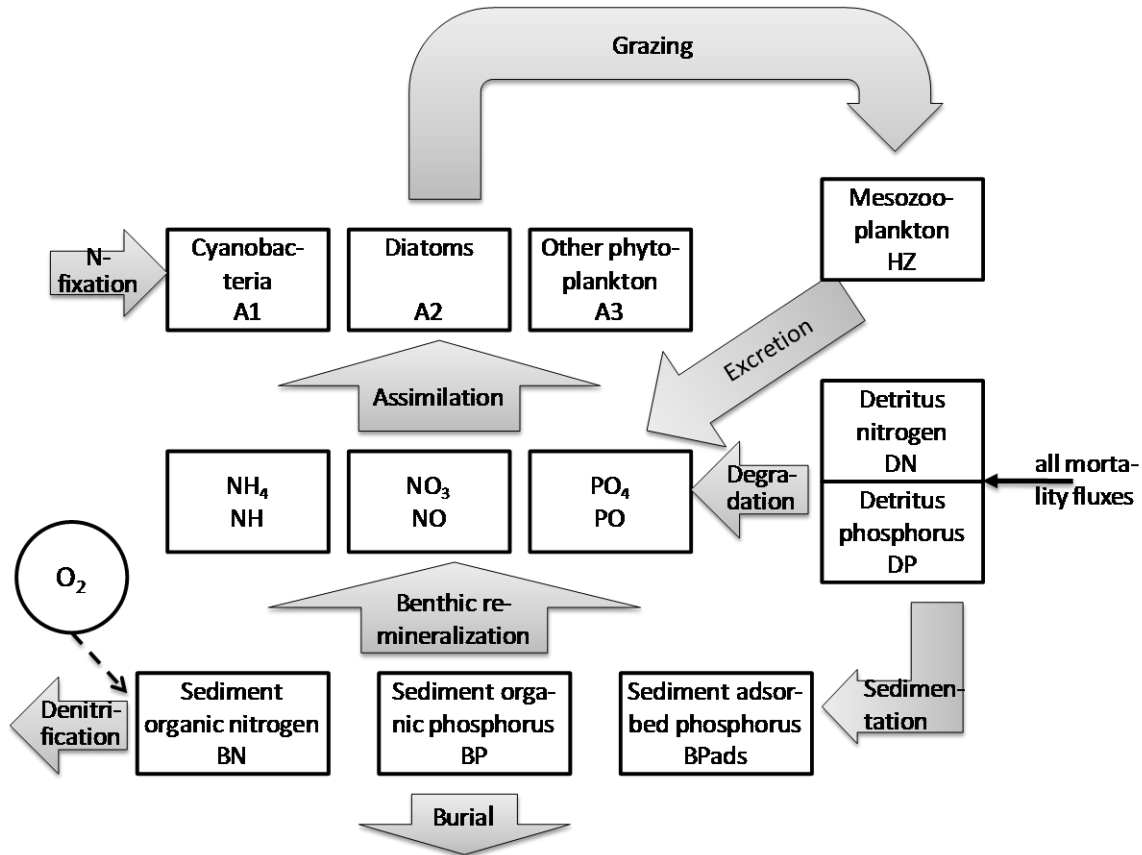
Grazing

Mesozooplankton
HZ

N-fixation

Cyanobacteria
A1

Diatoms
A2

Other phytoplankton
A3

Excretion

Assimilation

Detritus nitrogen
DN

Detritus phosphorus
DP

all mortality fluxes

$NH_4$
NH

$NO_3$
NO

$PO_4$
PO

Degradation

$O_2$

Benthic remineralization

Denitrification

Sediment organic nitrogen
BN

Sediment organic phosphorus
BP

Sediment adsorbed phosphorus
BPads

Sedimentation

Burial